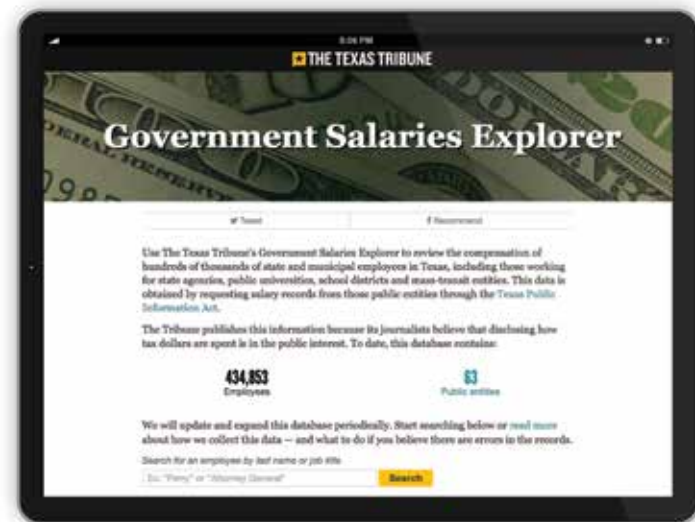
5:06 PM

THE TEXAS TRIBUNE

Government Salaries Explorer

Tweet

Recommend

Use The Texas Tribune's Government Salaries Explorer to review the compensation of hundreds of thousands of state and municipal employees in Texas, including those working for state agencies, public universities, school districts and mass-transit entities. This data is obtained by requesting salary records from those public entities through the Texas Public Information Act.

The Tribune publishes this information because its journalists believe that disclosing how tax dollars are spent is in the public interest. To date, this database contains:

434,853
Employees

63
Public entities

We will update and expand this database periodically. Start searching below or read more about how we collect this data — and what to do if you believe there are errors in the records.

Search for an employee by last name or job title

Ex: "Perry" or "Attorney General"

Search